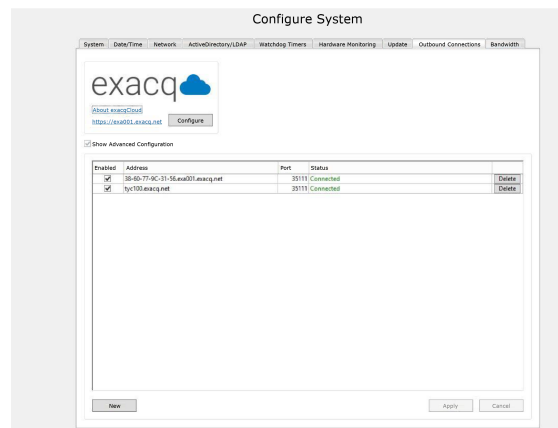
Configure System

System | Date/Time | Network | ActiveDirectory/LDAP | Watchdog Timers | Hardware Monitoring | Update | Outbound Connections | Bandwidth

exacq

About exacqCloud

https://exa001.exacq.net Configure

Show Advanced Configuration

| Enabled | Address | Port | Status | |
|---|---|---|---|---|
| ✔ | 38-60-77-9C-31-58.exa001.exacq.net | 35111 | Connected | Delete |
| ✔ | tyc100.exacq.net | 35111 | Connected | Delete |

New

Apply Cancel